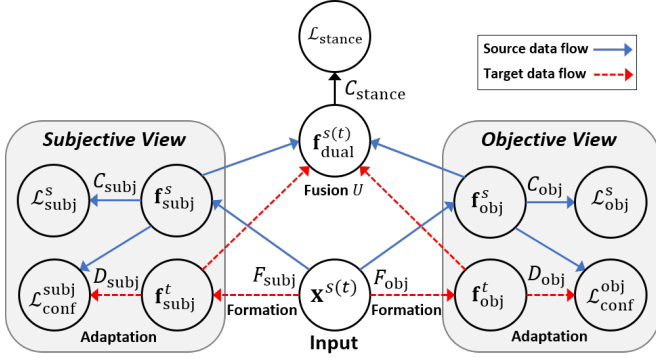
$\mathcal{L}_{\text{stance}}$

Source data flow

Target data flow

$C_{\text{stance}}$

Subjective View

Objective View

$\mathbf{f}_{\text{dual}}^{s(t)}$

Fusion $U$

$C_{\text{subj}}$

$\mathcal{L}_{\text{subj}}^{s}$

$\mathbf{f}_{\text{subj}}^{s}$

$C_{\text{obj}}$

$\mathbf{f}_{\text{obj}}^{s}$

$\mathcal{L}_{\text{obj}}^{s}$

$\mathcal{L}_{\text{conf}}^{\text{subj}}$

$D_{\text{subj}}$

$\mathbf{f}_{\text{subj}}^{t}$

$F_{\text{subj}}$

$\mathbf{x}^{s(t)}$

$F_{\text{obj}}$

$\mathbf{f}_{\text{obj}}^{t}$

$D_{\text{obj}}$

$\mathcal{L}_{\text{conf}}^{\text{obj}}$

Formation

Formation

Adaptation

Input

Adaptation